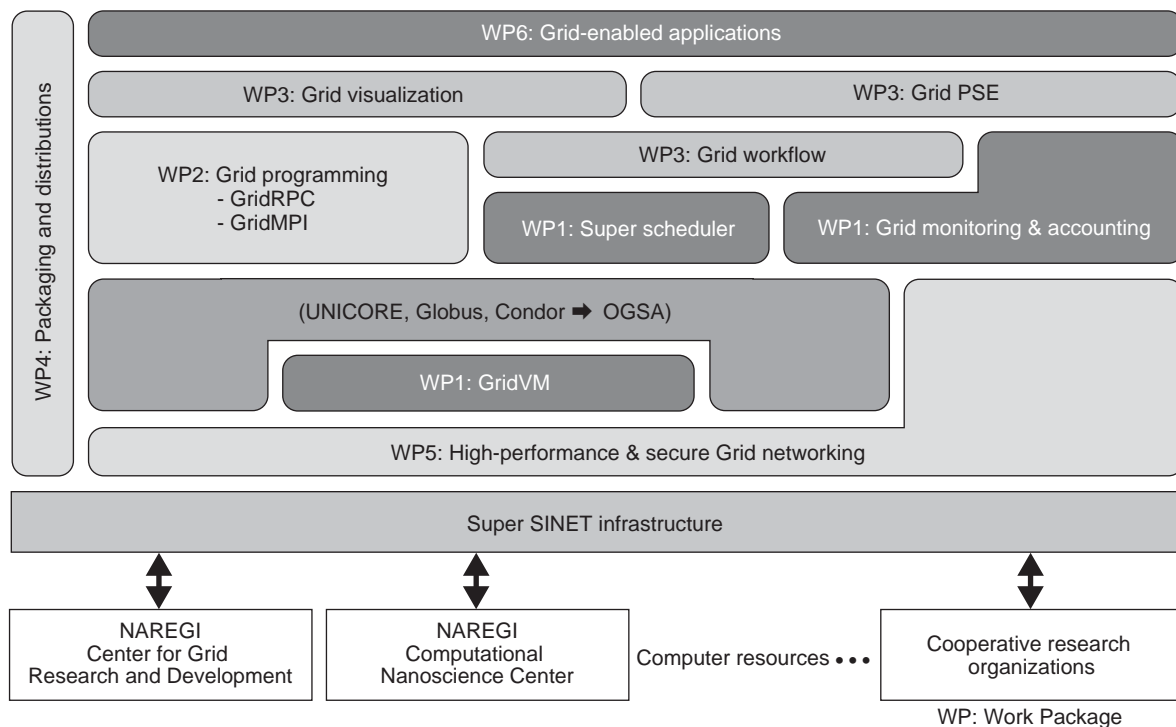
WP4: Packaging and distributions

WP6: Grid-enabled applications

WP3: Grid visualization

WP3: Grid PSE

WP2: Grid programming
- GridRPC
- GridMPI

WP3: Grid workflow

WP1: Super scheduler

WP1: Grid monitoring & accounting

(UNICORE, Globus, Condor ➡ OGSA)

WP1: GridVM

WP5: High-performance & secure Grid networking

Super SINET infrastructure

NAREGI
Center for Grid
Research and Development

NAREGI
Computational
Nanoscience Center

Computer resources • • •

Cooperative research
organizations

WP: Work Package